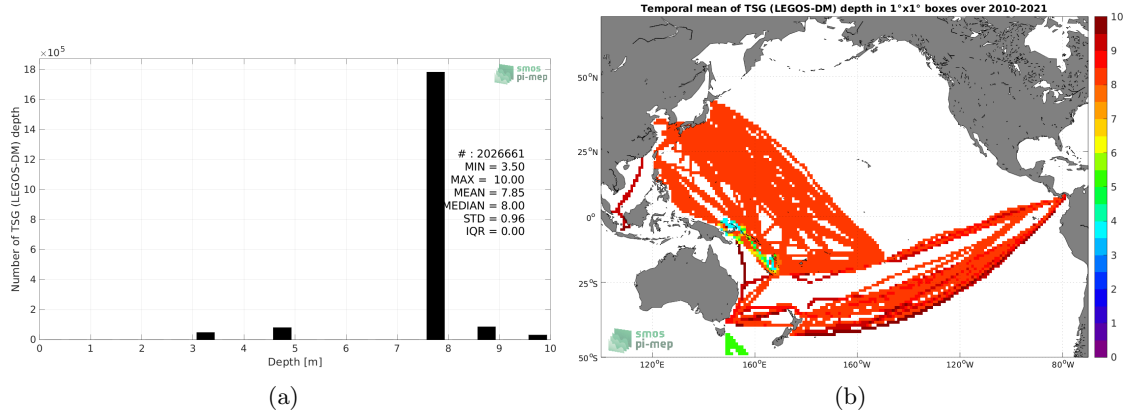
$\times 10^5$
18
16
14
12
10
8
6
4
2
0
Number of TSG (LEGOS-DM) depth
smos pi-mep
# : 2026661
MIN = 3.50
MAX = 10.00
MEAN = 7.85
MEDIAN = 8.00
STD = 0.96
IQR = 0.00
0 1 2 3 4 5 6 7 8 9 10
Depth [m]
(a)

Temporal mean of TSG (LEGOS-DM) depth in 1°x1° boxes over 2010-2021
50°N
25°N
0°
25°S
50°S
120°E 160°E 160°W 120°W 80°W
smos pi-mep
10
9
8
7
6
5
4
3
2
1
0
(b)